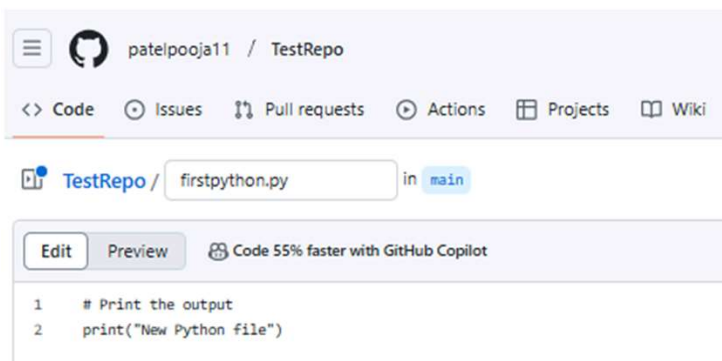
patelpooja11 / TestRepo

<> Code Issues Pull requests Actions Projects Wiki

TestRepo / firstpython.py in main

Edit Preview Code 55% faster with GitHub Copilot

1 # Print the output
2 print("New Python file")